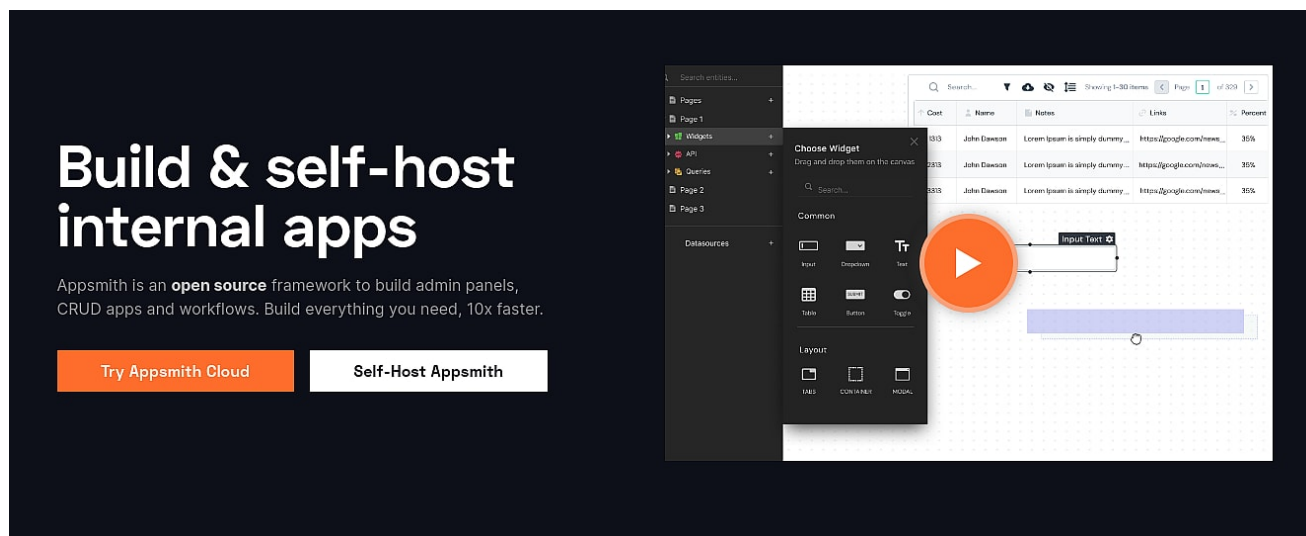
Build & self-host internal apps

Appsmith is an **open source** framework to build admin panels, CRUD apps and workflows. Build everything you need, 10x faster.

Try Appsmith Cloud

Self-Host Appsmith

Search entities...

Pages

Page 1

Widgets

API

Queries

Page 2

Page 3

Datasources

Search...

Showing 1-30 items

Page 1 of 329

| Cost | Name | Notes | Links | Percent |
|---|---|---|---|---|
| 313 | John Dawson | Lorem Ipsum is simply dummy... | https://google.com/news_... | 35% |
| 313 | John Dawson | Lorem Ipsum is simply dummy... | https://google.com/news_... | 35% |
| 313 | John Dawson | Lorem Ipsum is simply dummy... | https://google.com/news_... | 35% |

Choose Widget

Drag and drop them on the canvas

Search...

Common

Input

Dropdown

Text

Table

Button

Toggle

Layout

TABS

CONTAINER

MODAL

Input Text